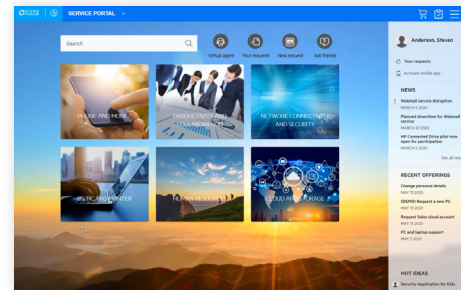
SERVICE PORTAL

Search

Virtual agent
Your requests
New request
Ask friends

PHONE AND MOBILE
PRODUCTIVITY AND COLLABORATION
NETWORK CONNECTIVITY AND SECURITY
PC AND PRINTER
HUMAN RESOURCES
CLOUD AND STORAGE

Anderson, Steven

Your requests
Activate mobile app

NEWS
Webmail service disruption
MARCH 11 2020
Planned downtime for Webmail service
MARCH 10 2020
HP Connected Drive pilot now open for participation
MARCH 10 2020
See all news

RECENT OFFERINGS
Change personal details
MAY 11 2020
[MSPM] Request a new PC
MAY 11 2020
Request Sales cloud account
MAY 11 2020
PC and laptop support
MAY 7 2020

HOT IDEAS
Security Application for Kids